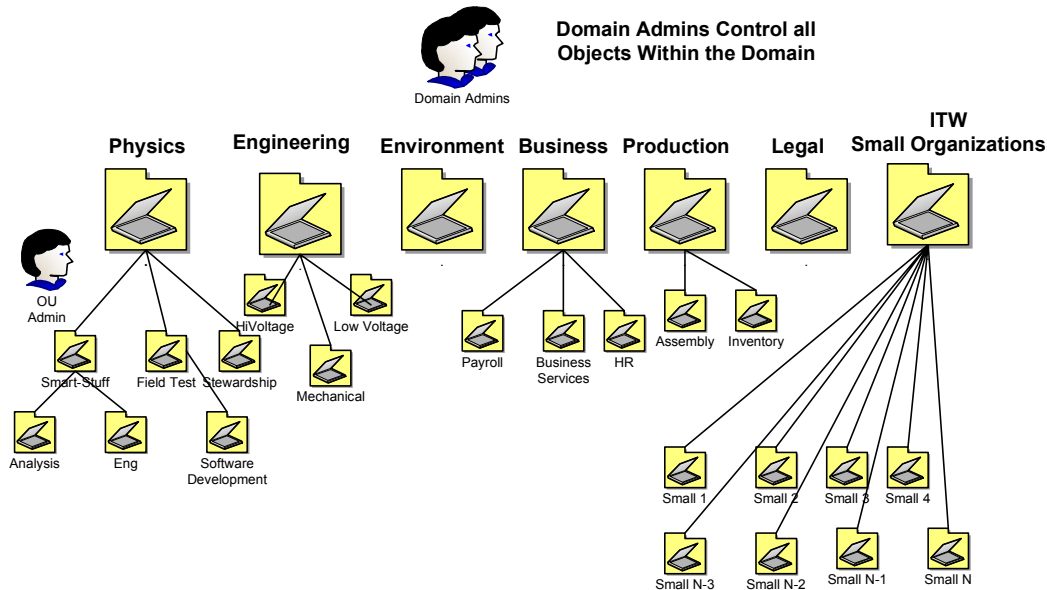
Domain Admins Control all Objects Within the Domain

Domain Admins

Physics

Engineering

Environment

Business

Production

Legal

ITW Small Organizations

OU Admin

HiVoltage

Low Voltage

Mechanical

Smart-Stuff

Field Test

Stewardship

Analysis

Eng

Software Development

Payroll

Business Services

HR

Assembly

Inventory

Small 1

Small 2

Small 3

Small 4

Small N-3

Small N-2

Small N-1

Small N